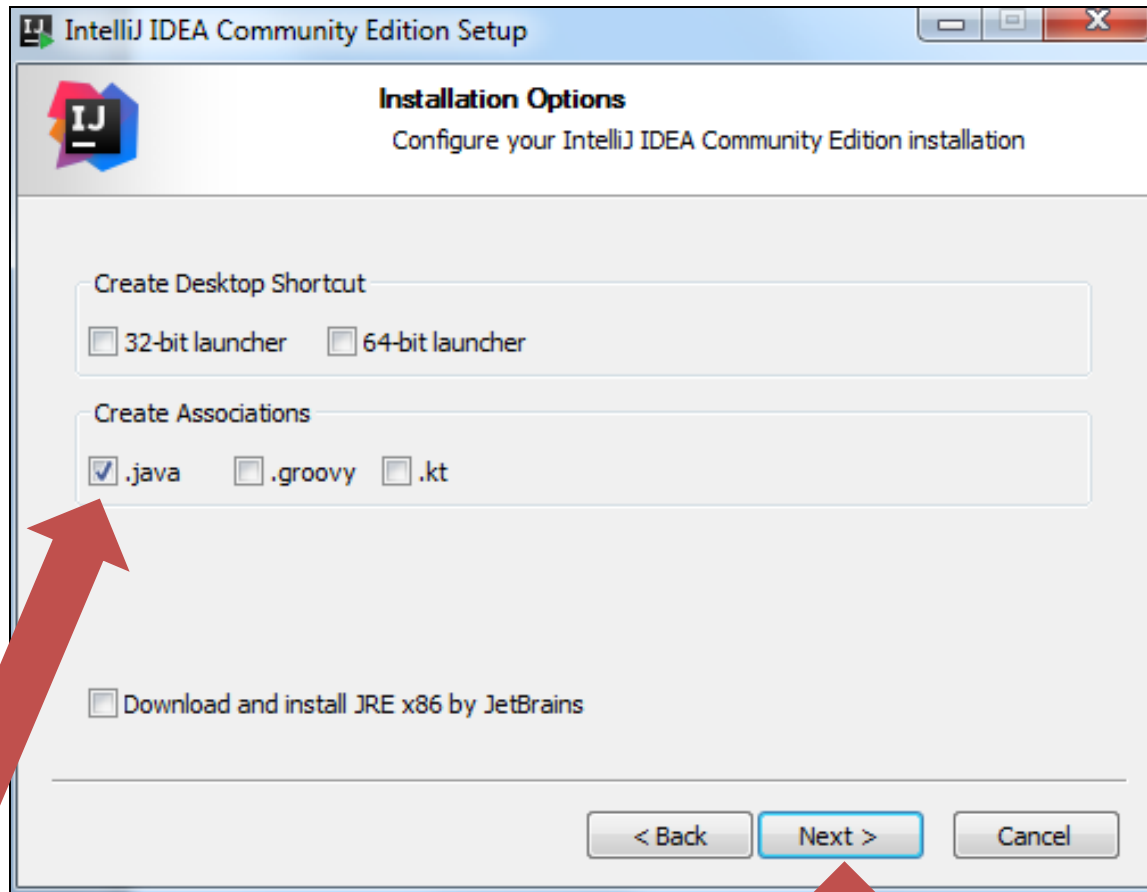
IntelliJ IDEA Community Edition Setup

IJ

Installation Options
Configure your IntelliJ IDEA Community Edition installation

Create Desktop Shortcut
32-bit launcher
64-bit launcher

Create Associations
.java
.groovy
.kt

Download and install JRE x86 by JetBrains

< Back
Next >
Cancel